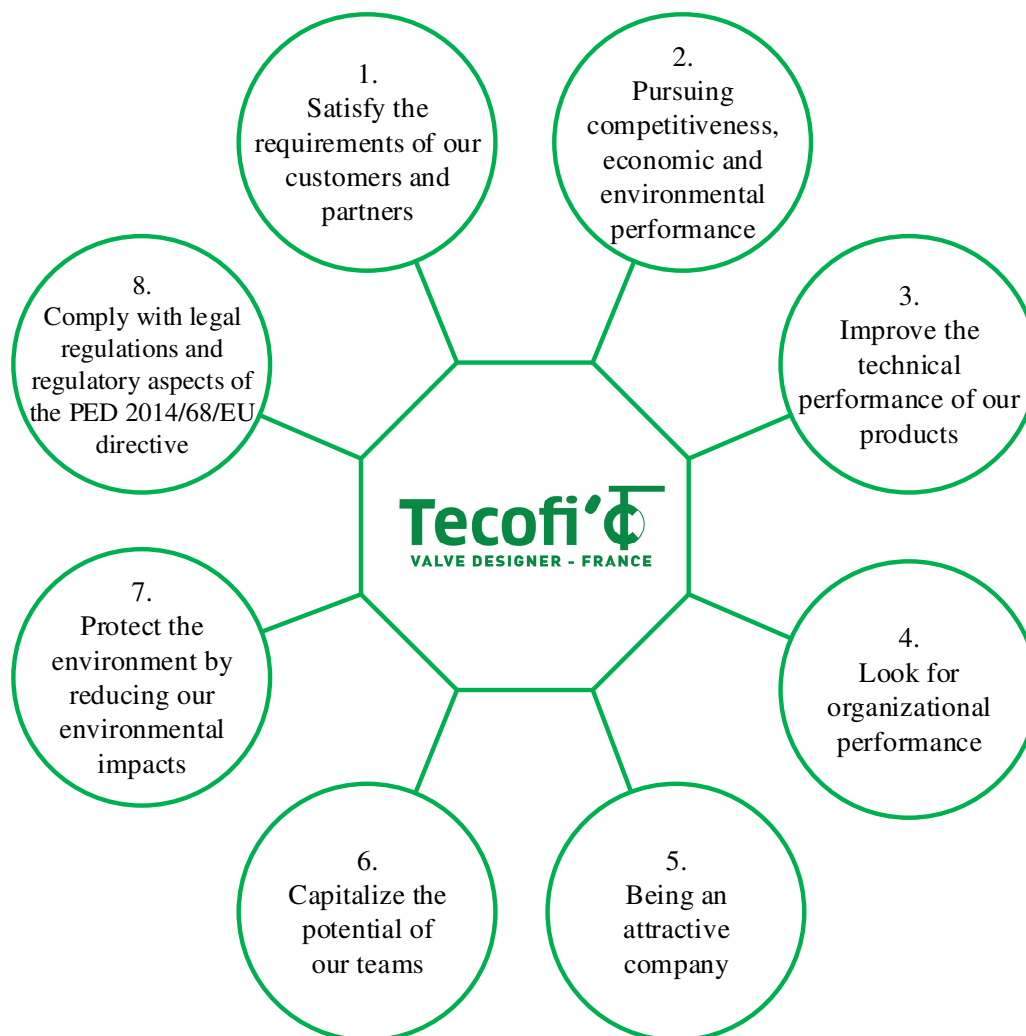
1.
Satisfy the requirements of our customers and partners

2.
Pursuing competitiveness, economic and environmental performance

8.
Comply with legal regulations and regulatory aspects of the PED 2014/68/EU directive

3.
Improve the technical performance of our products

Tecofi
VALVE DESIGNER - FRANCE

7.
Protect the environment by reducing our environmental impacts

4.
Look for organizational performance

6.
Capitalize the potential of our teams

5.
Being an attractive company